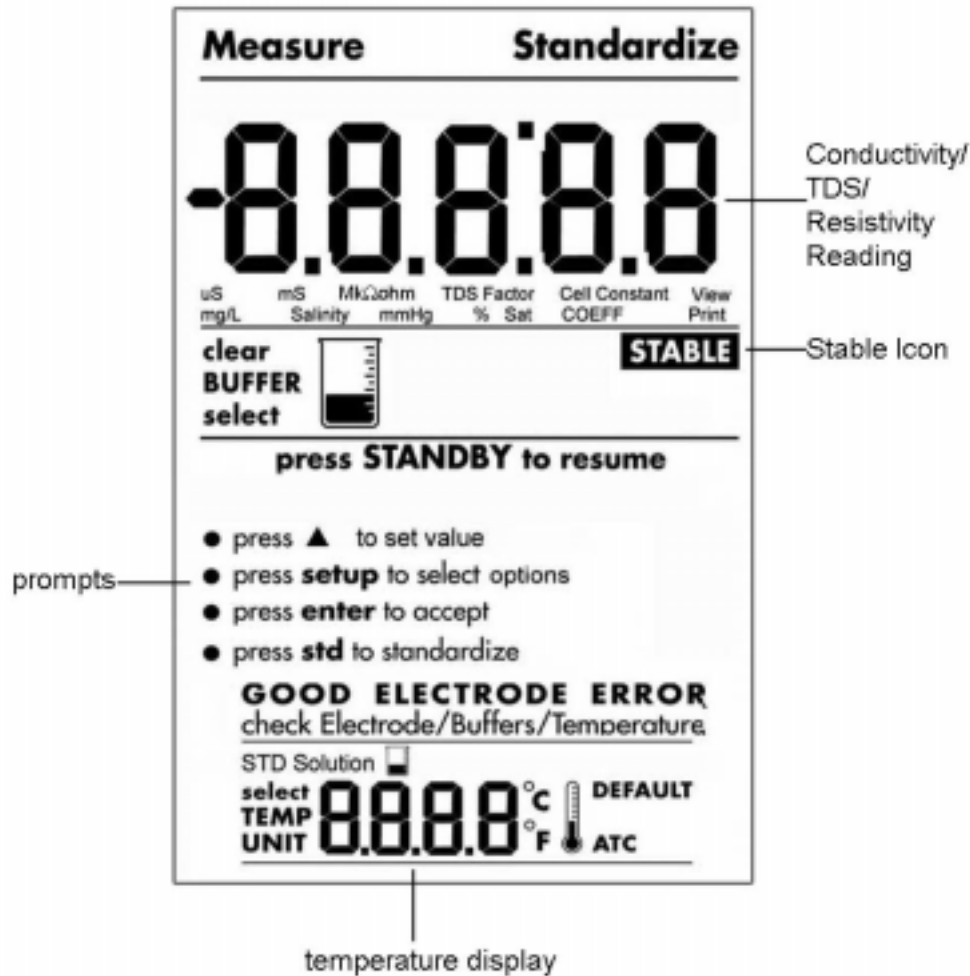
Measure Standardize

-8.8.8.8.8

Conductivity/ TDS/ Resistivity Reading

uS mS MkΩohm TDS Factor Cell Constant View
mg/L Salinity mmHg % Sat COEFF Print

clear
BUFFER
select

STABLE

Stable Icon

press STANDBY to resume

● press ▲ to set value
● press setup to select options
● press enter to accept
● press std to standardize

prompts

GOOD ELECTRODE ERROR
check Electrode/Buffers/Temperature

STD Solution

select
TEMP
UNIT

8.8.8.8

°C
°F

DEFAULT
ATC

temperature display